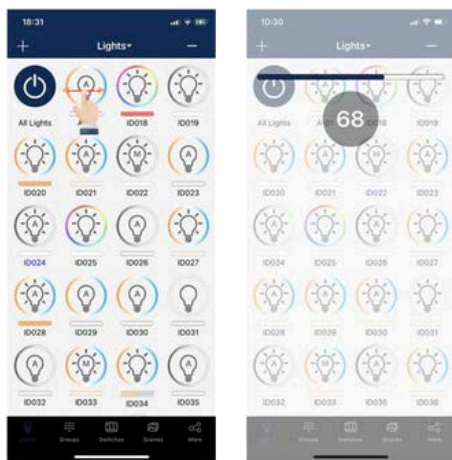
18:31

+ Lights▾ −

All Lights ID018 ID019

ID020 ID021 ID022 ID023

ID024 ID025 ID026 ID027

ID028 ID029 ID030 ID031

ID032 ID033 ID034 ID035

Lights Groups Switches Scenes More

10:30

+ Lights▾ −

68

All Lights A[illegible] ID018 ID019

ID020 ID021 ID022 ID023

ID024 ID025 ID026 ID027

ID028 ID029 ID030 ID031

ID032 ID033 ID035 ID036

Lights Groups Switches Scenes More